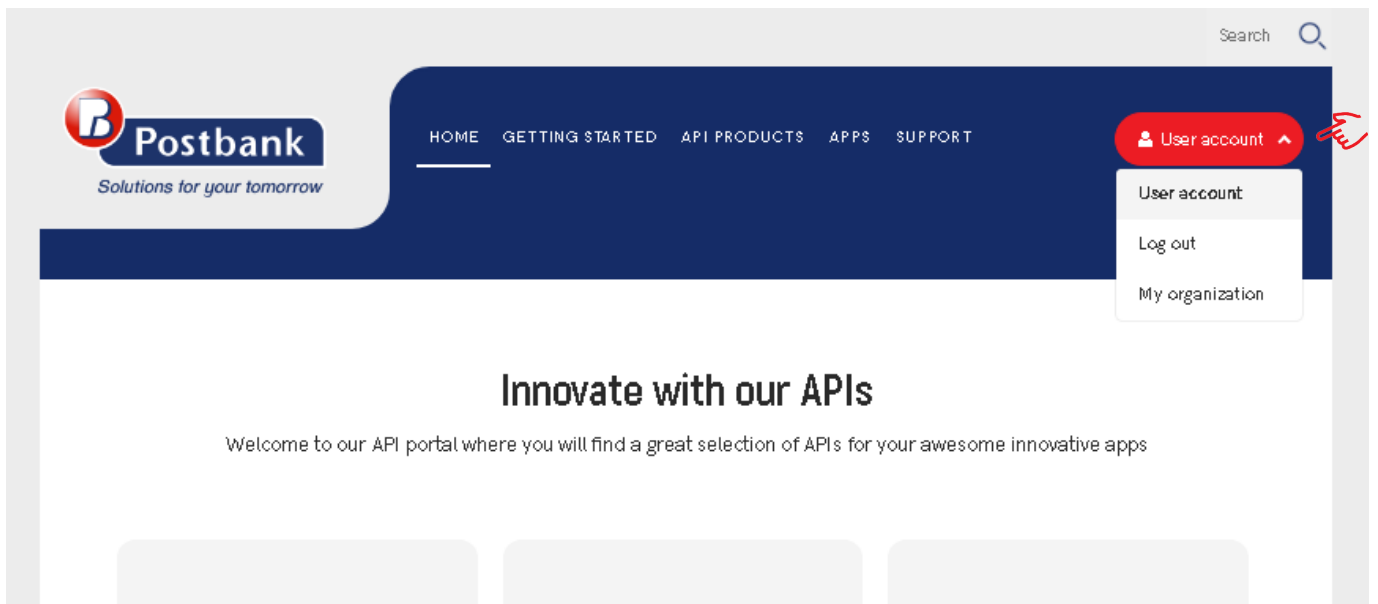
Search

Postbank
Solutions for your tomorrow

HOME GETTING STARTED API PRODUCTS APPS SUPPORT

User account

User account
Log out
My organization

Innovate with our APIs

Welcome to our API portal where you will find a great selection of APIs for your awesome innovative apps